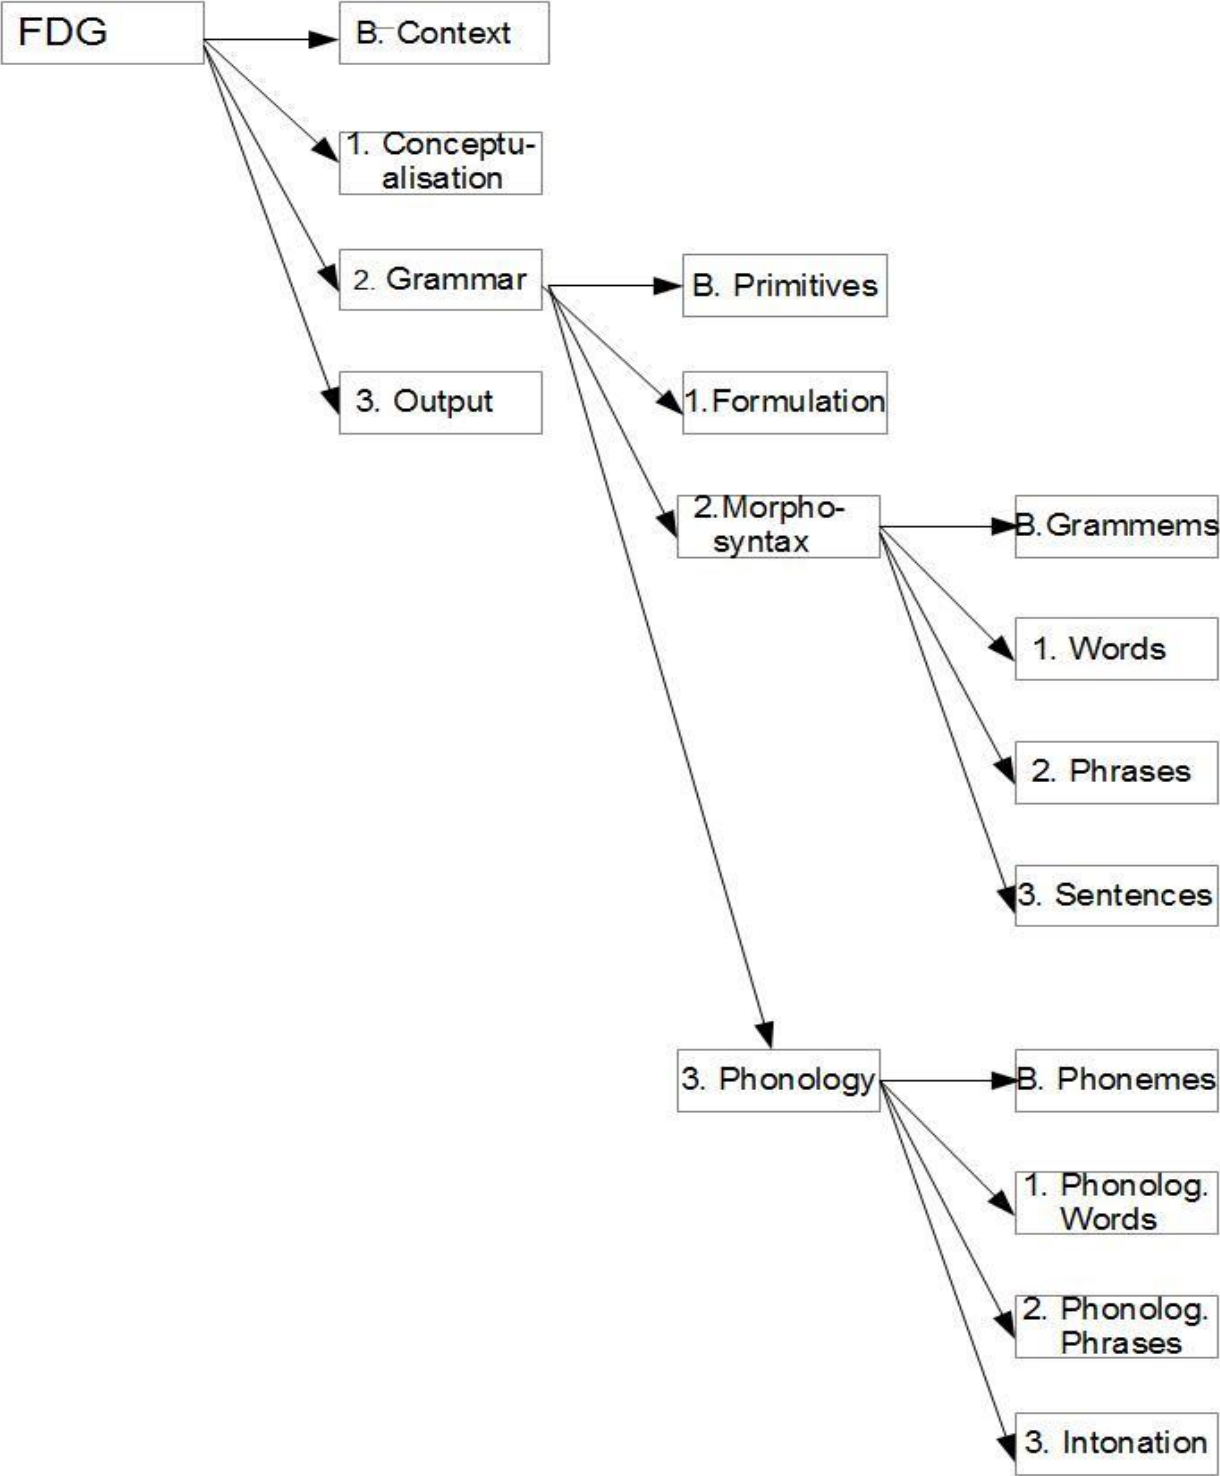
FDG

B. Context

1. Conceptualisation

2. Grammar

3. Output

B. Primitives

1. Formulation

2. Morphosyntax

B. Grammems

1. Words

2. Phrases

3. Sentences

3. Phonology

B. Phonemes

1. Phonolog. Words

2. Phonolog. Phrases

3. Intonation